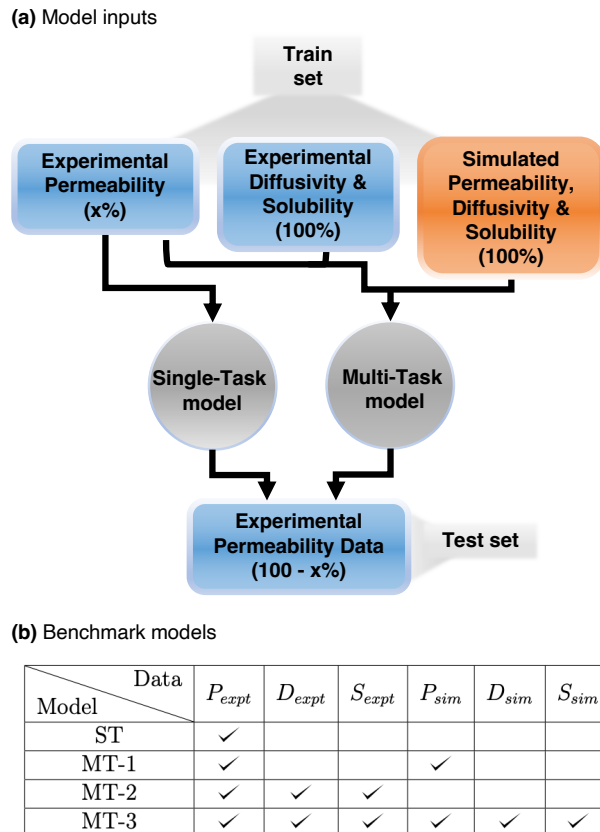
(a) Model inputs

Train set

Experimental Permeability (x%)

Experimental Diffusivity & Solubility (100%)

Simulated Permeability, Diffusivity & Solubility (100%)

Single-Task model

Multi-Task model

Experimental Permeability Data (100 - x%)

Test set

(b) Benchmark models

| Data / Model | $P_{expt}$ | $D_{expt}$ | $S_{expt}$ | $P_{sim}$ | $D_{sim}$ | $S_{sim}$ |
|---|---|---|---|---|---|---|
| ST | ✓ | | | | | |
| MT-1 | ✓ | | | ✓ | | |
| MT-2 | ✓ | ✓ | ✓ | | | |
| MT-3 | ✓ | ✓ | ✓ | ✓ | ✓ | ✓ |